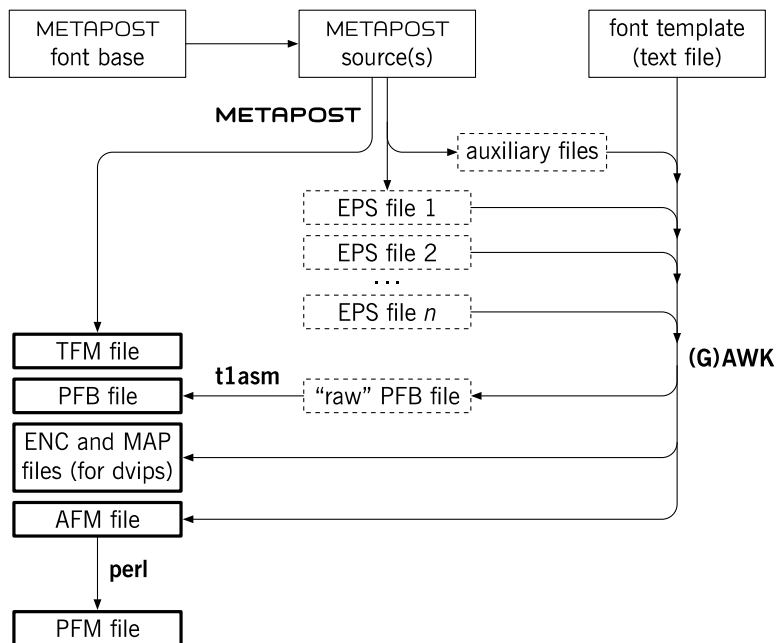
METAPOST font base

METAPOST source(s)

font template (text file)

METAPOST

auxiliary files

EPS file 1

EPS file 2

...

EPS file $n$

TFM file

(G)AWK

t1asm

PFB file

"raw" PFB file

ENC and MAP files (for dvips)

AFM file

perl

PFM file